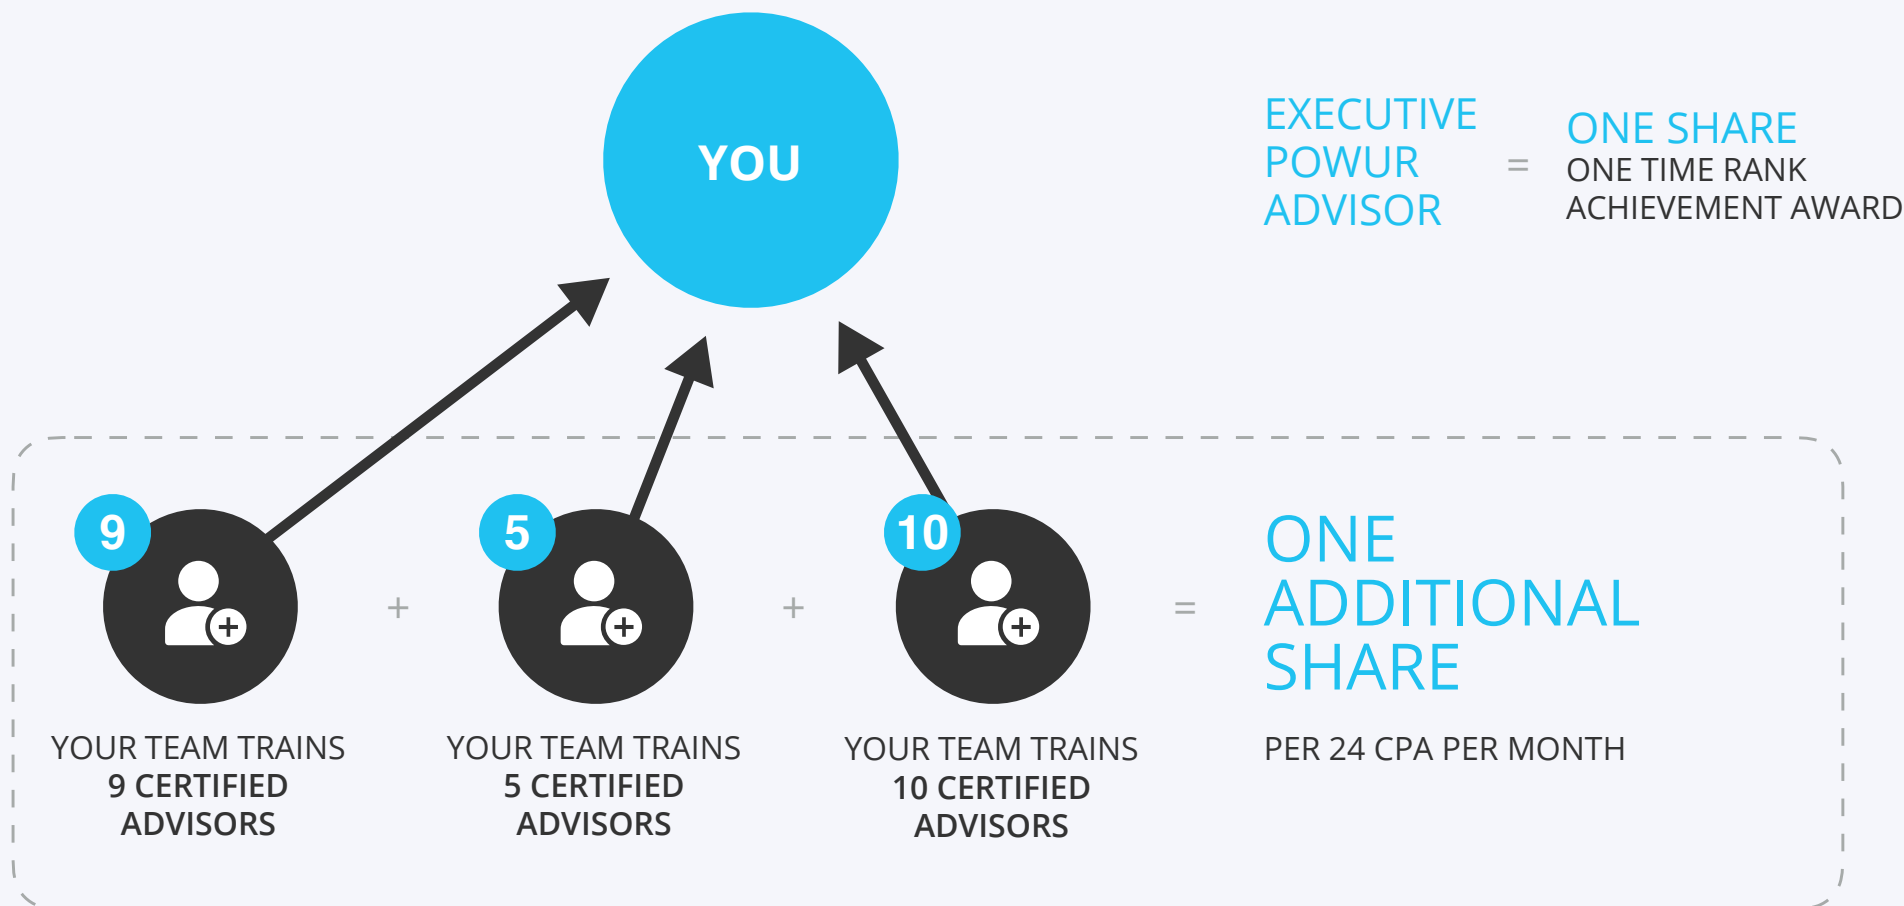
YOU

EXECUTIVE POWUR ADVISOR = ONE SHARE ONE TIME RANK ACHIEVEMENT AWARD

9

YOUR TEAM TRAINS 9 CERTIFIED ADVISORS

+

5

YOUR TEAM TRAINS 5 CERTIFIED ADVISORS

+

10

YOUR TEAM TRAINS 10 CERTIFIED ADVISORS

=

ONE ADDITIONAL SHARE

PER 24 CPA PER MONTH